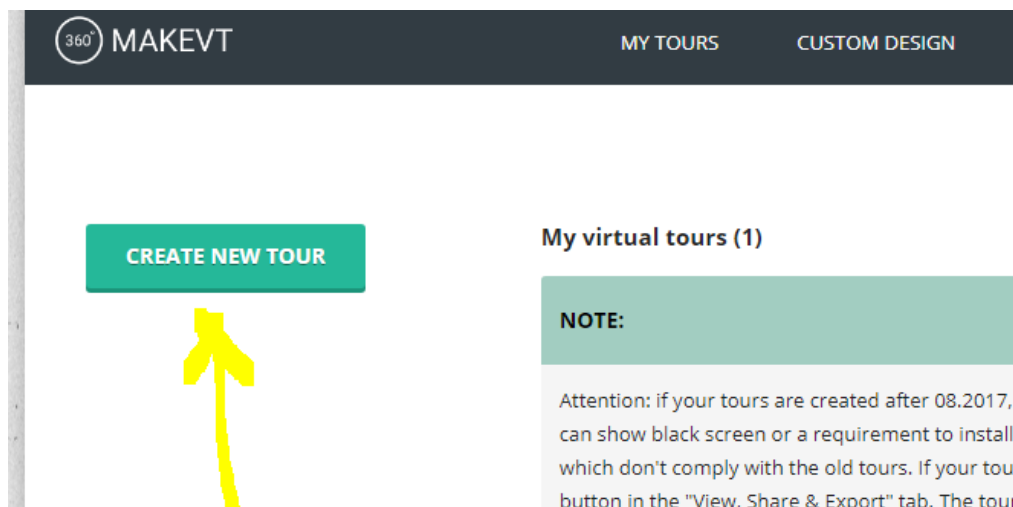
360° MAKEVT

MY TOURS

CUSTOM DESIGN

CREATE NEW TOUR

My virtual tours (1)

NOTE:

Attention: if your tours are created after 08.2017, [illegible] can show black screen or a requirement to install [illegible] which don't comply with the old tours. If your tou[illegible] button in the "View, Share & Export" tab. The tour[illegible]